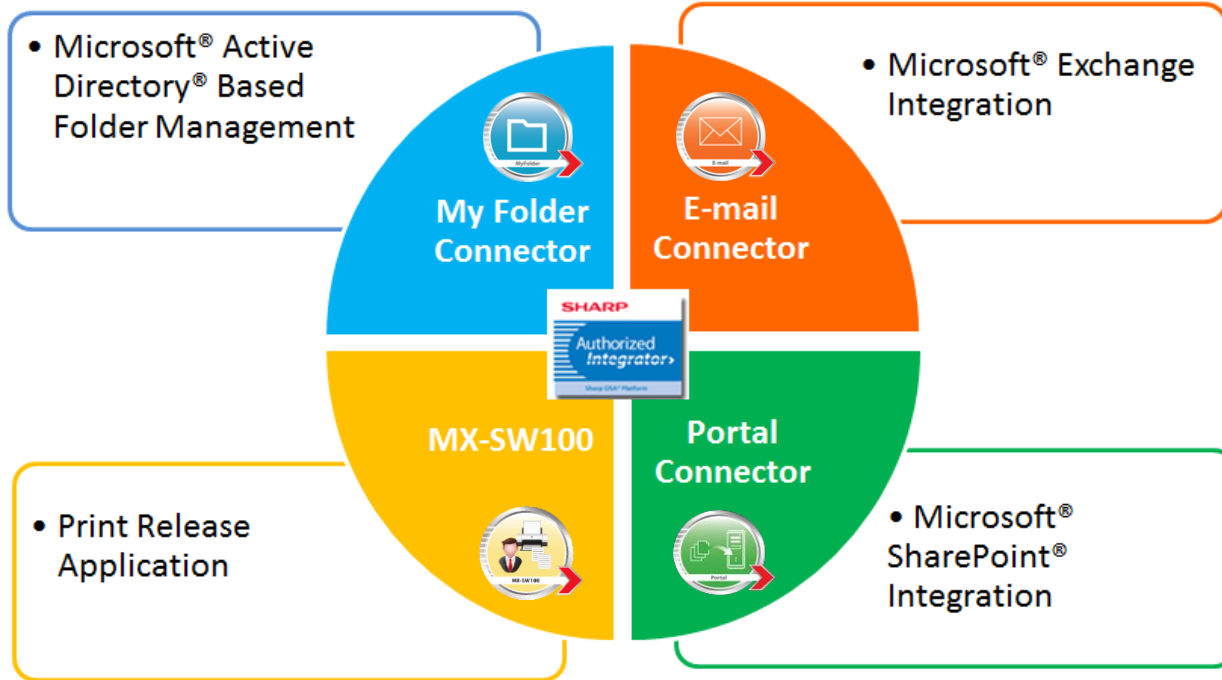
• Microsoft® Active Directory® Based Folder Management

MyFolder

My Folder Connector

• Microsoft® Exchange Integration

E-mail

E-mail Connector

SHARP

Authorized Integrator

Sharp OSA® Platform

MX-SW100

• Print Release Application

MX-SW100

Portal Connector

Portal

• Microsoft® SharePoint® Integration